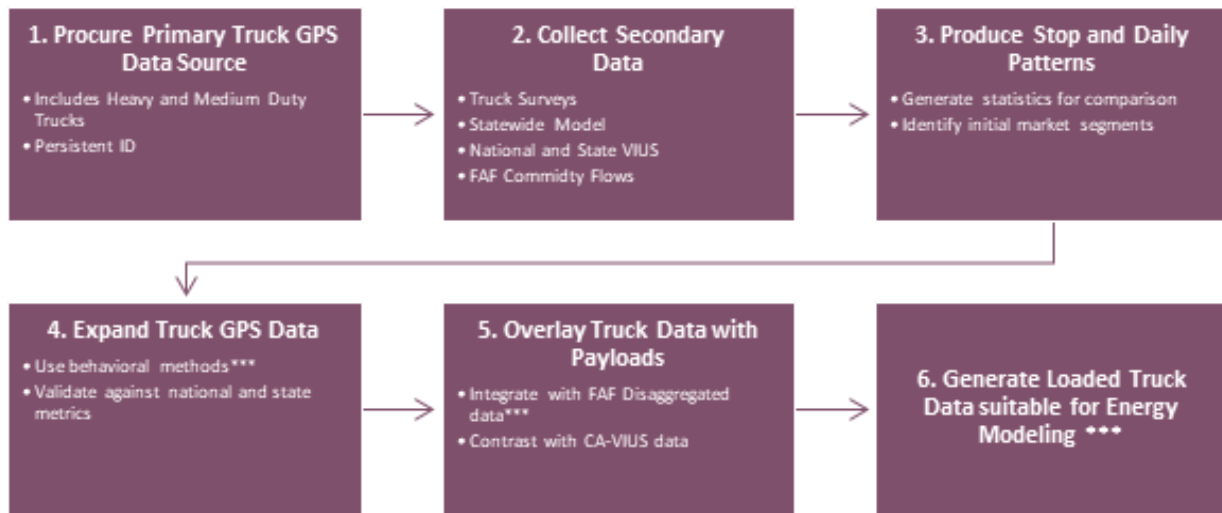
1. Procure Primary Truck GPS Data Source

• Includes Heavy and Medium Duty Trucks
• Persistent ID

2. Collect Secondary Data

• Truck Surveys
• Statewide Model
• National and State VIUS
• FAF Commidty Flows

3. Produce Stop and Daily Patterns

• Generate statistics for comparison
• Identify initial market segments

4. Expand Truck GPS Data

• Use behavioral methods***
• Validate against national and state metrics

5. Overlay Truck Data with Payloads

• Integrate with FAF Disaggregated data***
• Contrast with CA-VIUS data

6. Generate Loaded Truck Data suitable for Energy Modeling ***